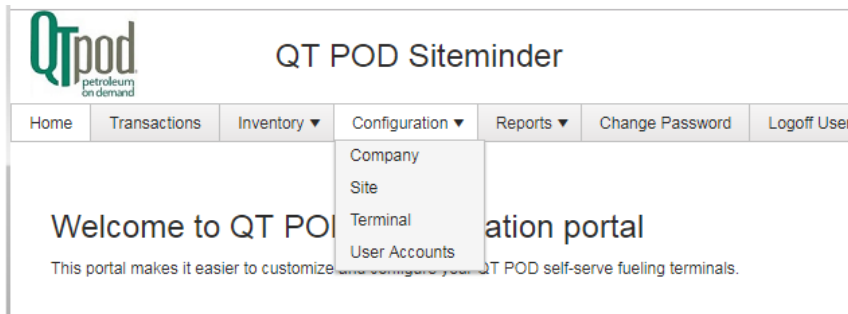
QTpod
petroleum on demand

QT POD Siteminder

Home | Transactions | Inventory ▼ | Configuration ▼ | Reports ▼ | Change Password | Logoff User

Company
Site
Terminal
User Accounts

Welcome to QT PO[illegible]ation portal

This portal makes it easier to customize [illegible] QT POD self-serve fueling terminals.